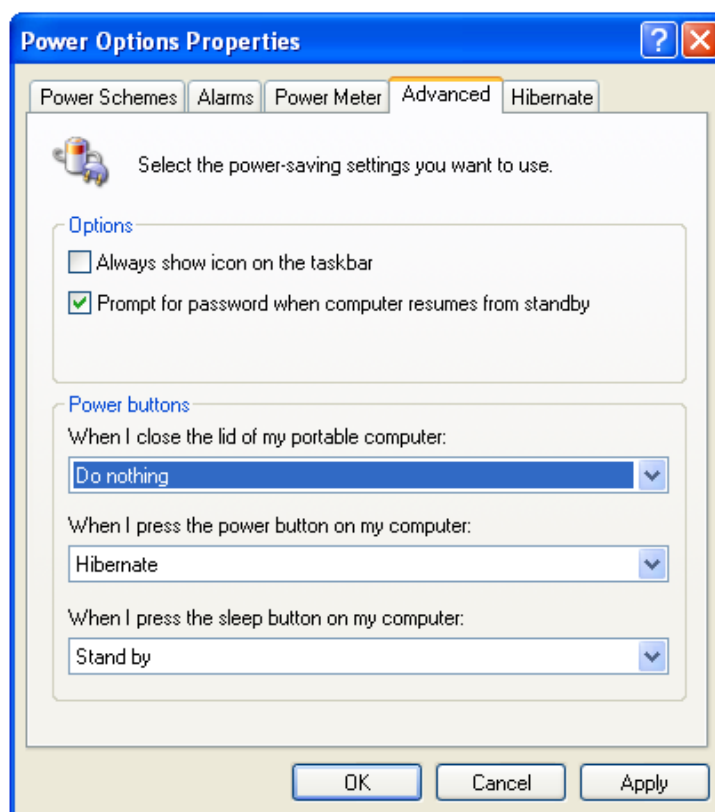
Power Options Properties

Power Schemes | Alarms | Power Meter | Advanced | Hibernate

Select the power-saving settings you want to use.

Options

Always show icon on the taskbar

Prompt for password when computer resumes from standby

Power buttons

When I close the lid of my portable computer:

Do nothing

When I press the power button on my computer:

Hibernate

When I press the sleep button on my computer:

Stand by

OK | Cancel | Apply